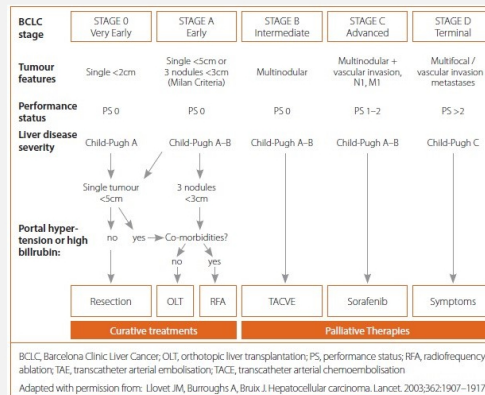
| BCLC stage | STAGE 0 Very Early | STAGE A Early | STAGE B Intermediate | STAGE C Advanced | STAGE D Terminal |
|---|---|---|---|---|---|
| Tumour features | Single <2cm | Single <5cm or 3 nodules <3cm (Milan Criteria) | Multinodular | Multinodular + vascular invasion, N1, M1 | Multifocal / vascular invasion metastases |
| Performance status | PS 0 | PS 0 | PS 0 | PS 1–2 | PS >2 |
| Liver disease severity | Child-Pugh A | Child-Pugh A–B | Child-Pugh A–B | Child-Pugh A–B | Child-Pugh C |

Single tumour <5cm

3 nodules <3cm

Portal hypertension or high billrubin:

no

yes

Co-morbidities?

no

yes

Resection

OLT

RFA

TACVE

Sorafenib

Symptoms

Curative treatments

Palliative Therapies

BCLC, Barcelona Clinic Liver Cancer; OLT, orthotopic liver transplantation; PS, performance status; RFA, radiofrequency ablation; TAE, transcatheter arterial embolisation; TACE, transcatheter arterial chemoembolisation

Adapted with permission from: Llovet JM, Burroughs A, Bruix J. Hepatocellular carcinoma. Lancet. 2003;362:1907–1917